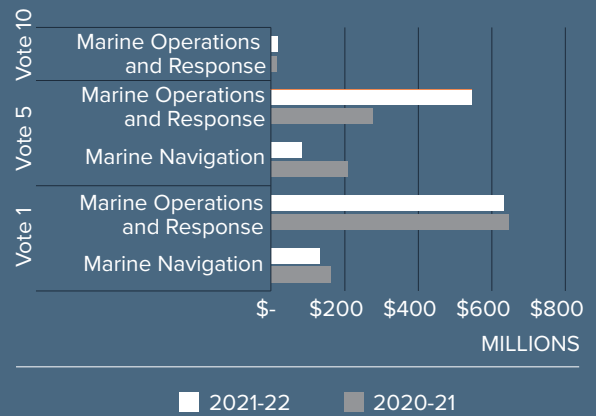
Vote 10
Marine Operations and Response

Vote 5
Marine Operations and Response
Marine Navigation

Vote 1
Marine Operations and Response
Marine Navigation

$-
$200
$400
$600
$800
MILLIONS

2021-22
2020-21